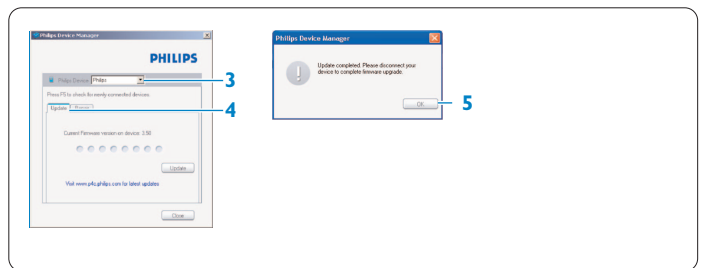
Philips Device Manager

PHILIPS

Philips Device Philips

3

Press F5 to check for newly connected devices

4

Update Repair

Current Firmware version on device: 3.50

Update

Visit www.p4c.philips.com for latest updates

Close

Philips Device Manager

Update completed. Please disconnect your device to complete firmware upgrade.

OK

5